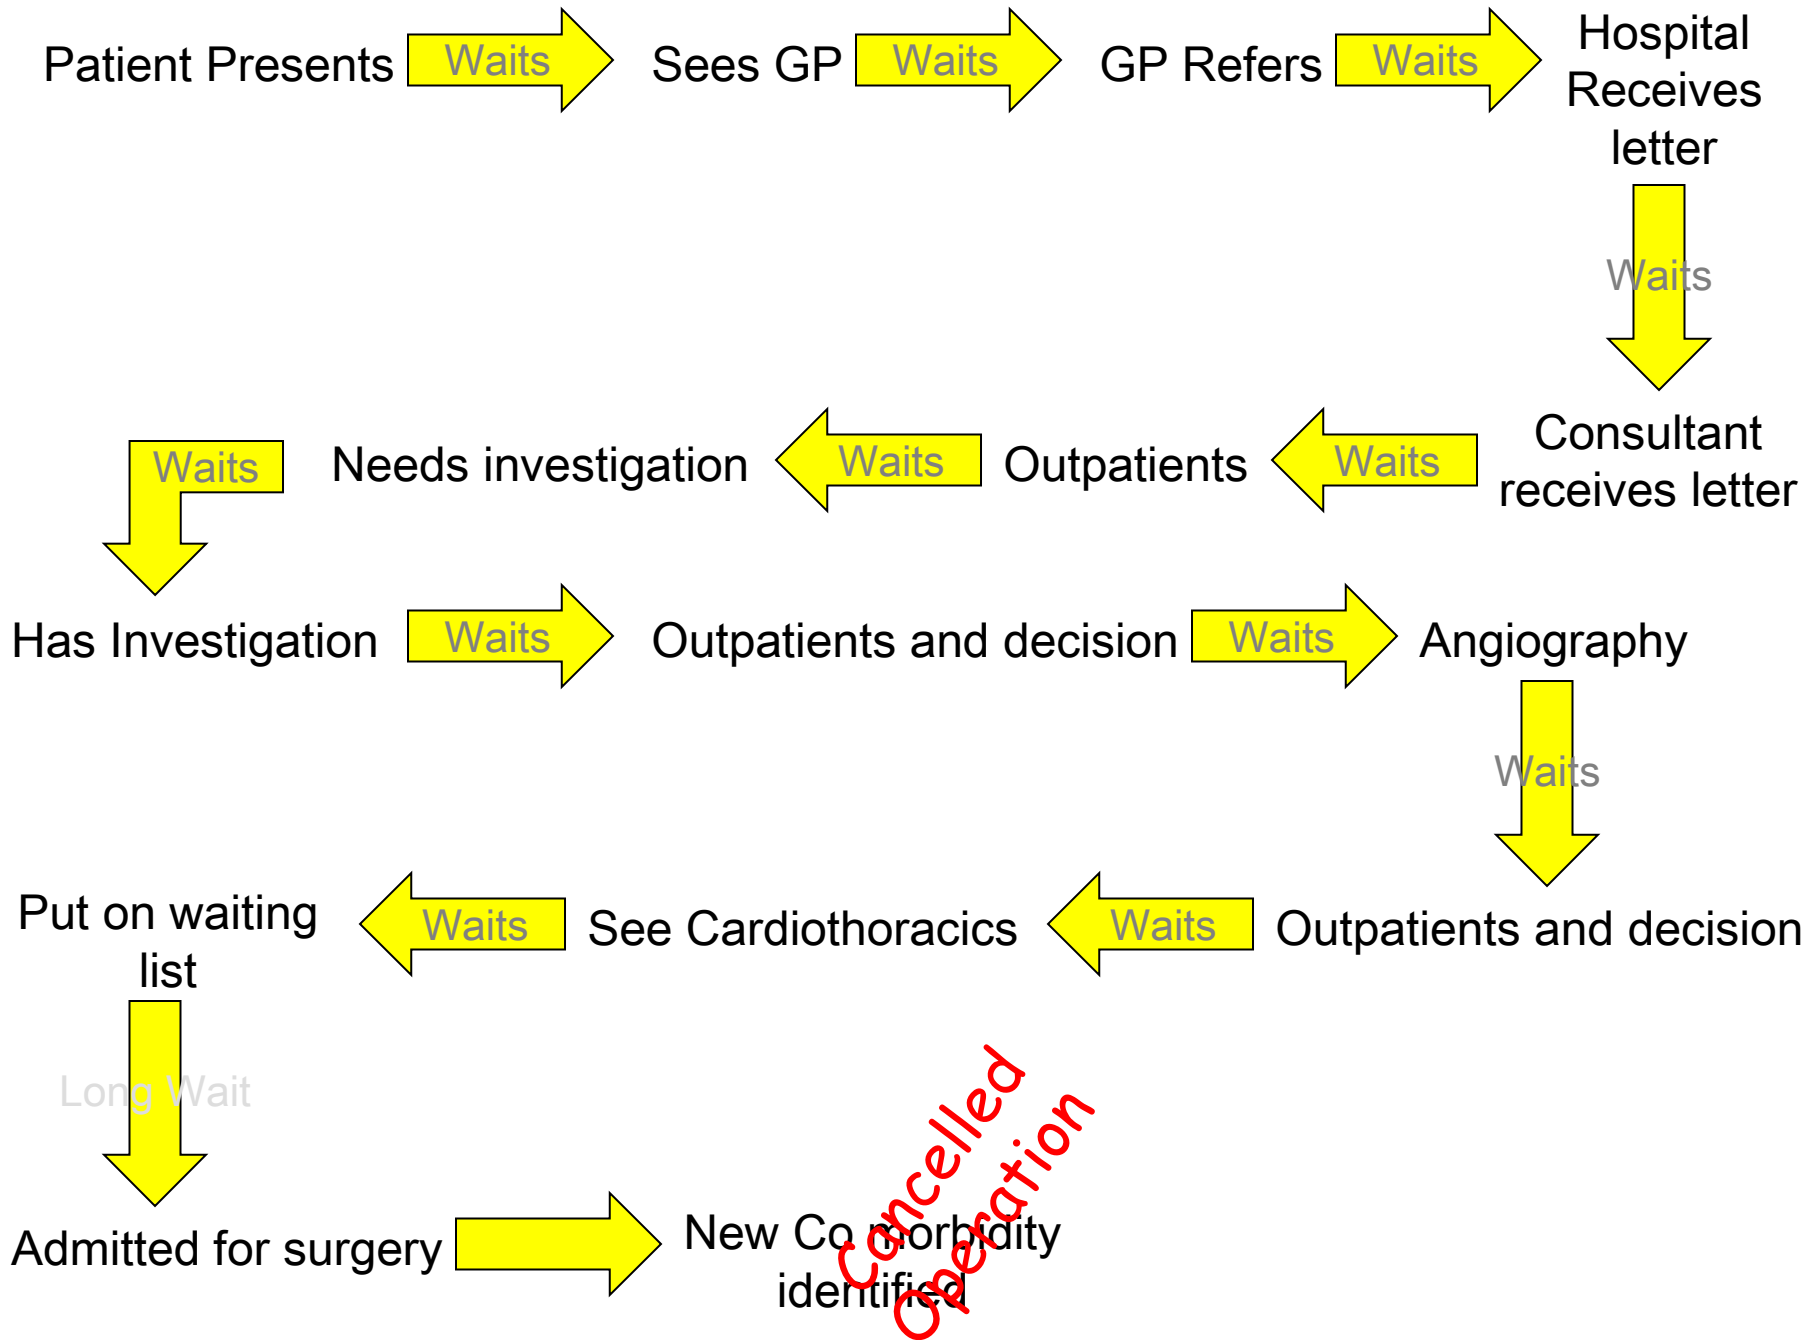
Patient Presents Waits Sees GP Waits GP Refers Waits Hospital Receives letter

Waits

Consultant receives letter Waits Outpatients Waits Needs investigation Waits

Has Investigation Waits Outpatients and decision Waits Angiography

Waits

Outpatients and decision Waits See Cardiothoracics Waits Put on waiting list

Long Wait

Admitted for surgery New Co morbidity identified

Cancelled Operation